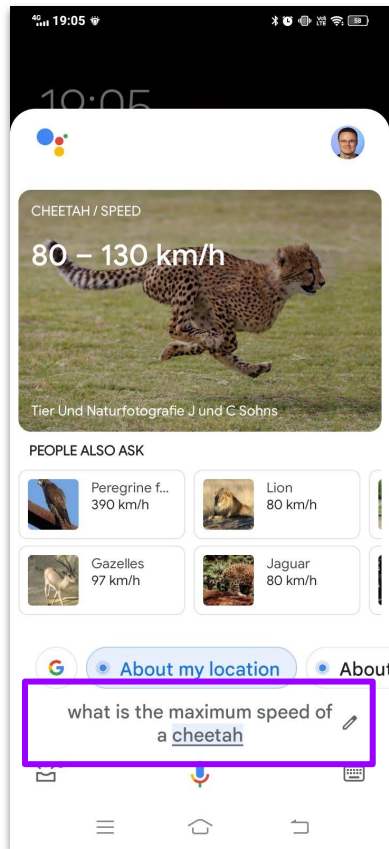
4G 19:05

CHEETAH / SPEED

80 – 130 km/h

Tier Und Naturfotografie J und C Sohns

PEOPLE ALSO ASK

Peregrine f...
390 km/h

Lion
80 km/h

Gazelles
97 km/h

Jaguar
80 km/h

About my location

About

what is the maximum speed of a cheetah